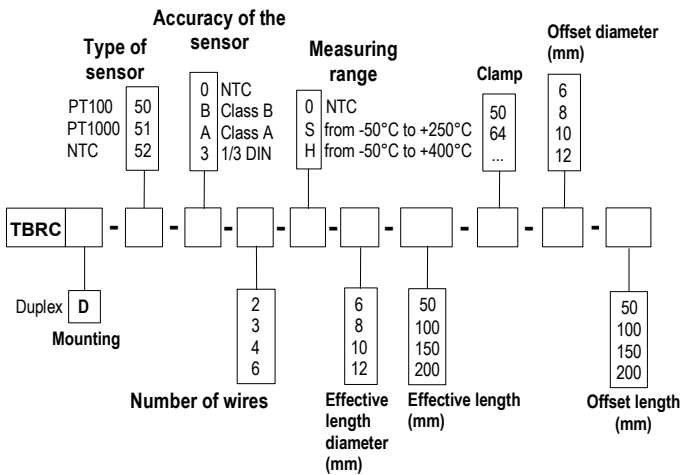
Type of sensor

PT100 50
PT1000 51
NTC 52

Accuracy of the sensor

0 NTC
B Class B
A Class A
3 1/3 DIN

Measuring range

0 NTC
S from -50°C to +250°C
H from -50°C to +400°C

Clamp

50
64
...

Offset diameter (mm)

6
8
10
12

TBRC - - - - - - - -

Duplex D
Mounting

2
3
4
6

Number of wires

6
8
10
12

Effective length diameter (mm)

50
100
150
200

Effective length (mm)

50
100
150
200

Offset length (mm)